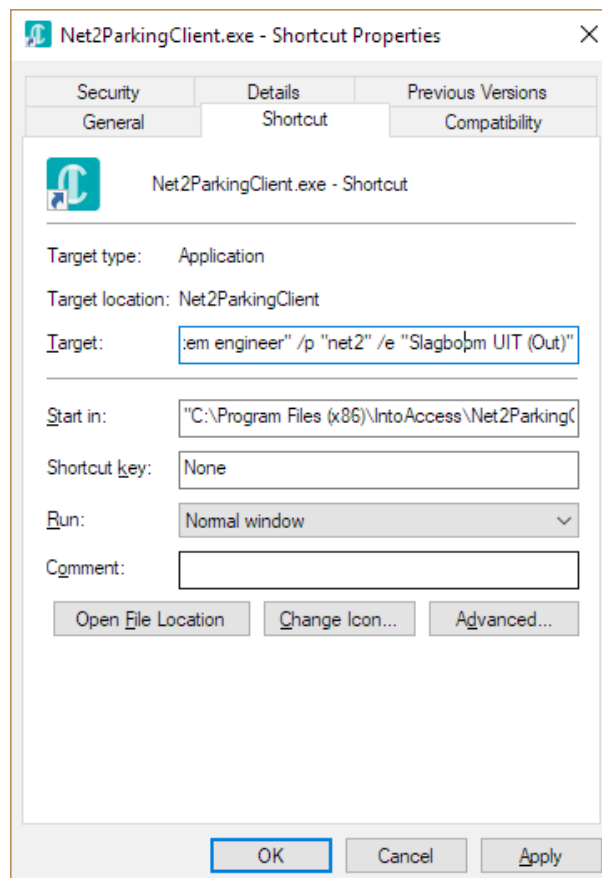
Net2ParkingClient.exe - Shortcut Properties

Security
Details
Previous Versions
General
Shortcut
Compatibility

Net2ParkingClient.exe - Shortcut

Target type: Application

Target location: Net2ParkingClient

Target: :em engineer" /p "net2" /e "Slagboom UIT (Out)"

Start in: "C:\Program Files (x86)\IntoAccess\Net2Parking(

Shortcut key: None

Run: Normal window

Comment:

Open File Location
Change Icon...
Advanced...

OK
Cancel
Apply